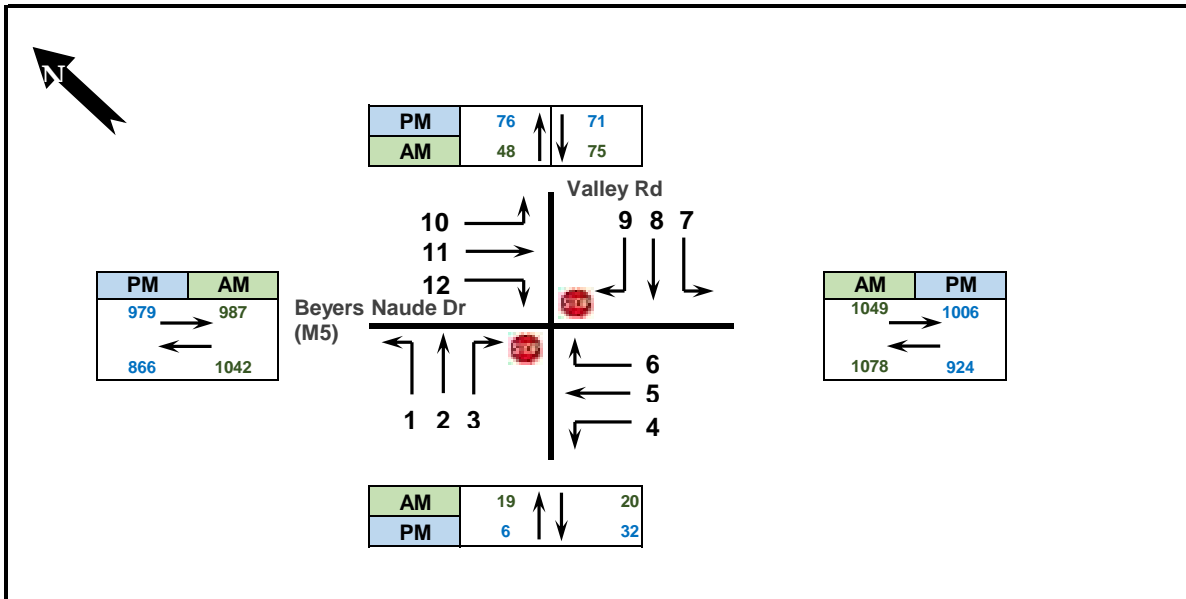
N

| PM | 76 | 71 |
|---|---|---|
| AM | 48 | 75 |

Valley Rd

10
11
12

9 8 7

| PM | AM |
|---|---|
| 979 | 987 |
| 866 | 1042 |

STOP

Beyers Naude Dr
(M5)

STOP

| AM | PM |
|---|---|
| 1049 | 1006 |
| 1078 | 924 |

6
5
4

1 2 3

| AM | 19 | 20 |
|---|---|---|
| PM | 6 | 32 |